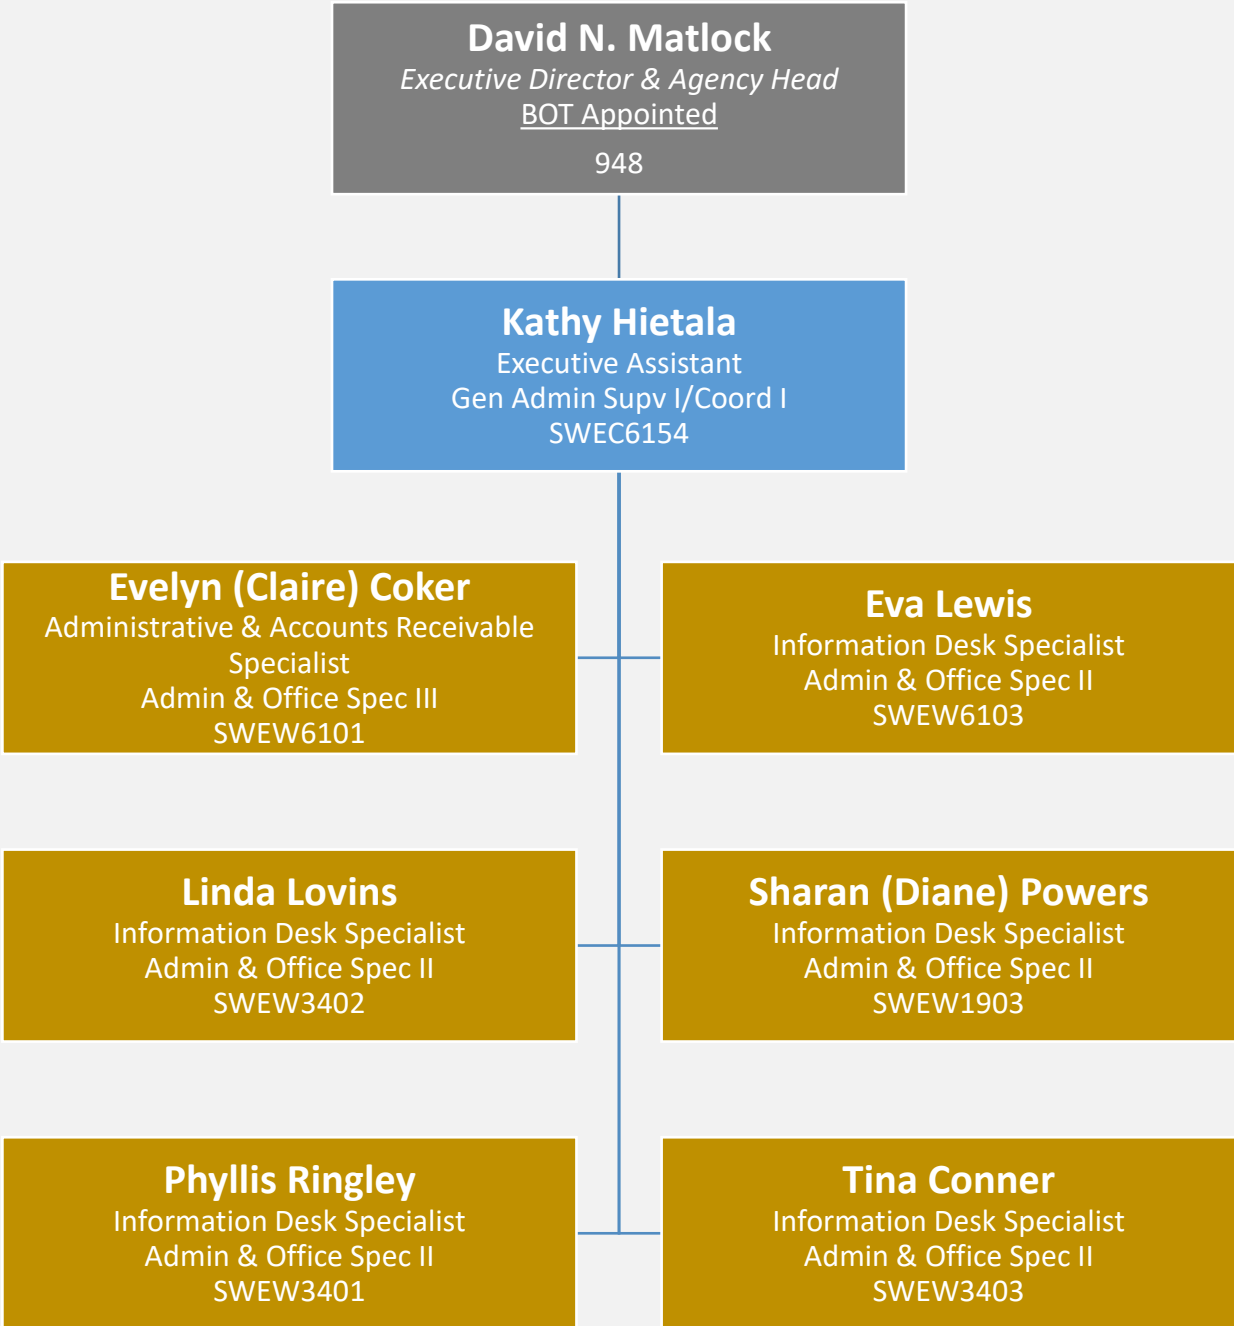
David N. Matlock
Executive Director & Agency Head
BOT Appointed
948

Kathy Hietala
Executive Assistant
Gen Admin Supv I/Coord I
SWEC6154

Evelyn (Claire) Coker
Administrative & Accounts Receivable Specialist
Admin & Office Spec III
SWEW6101

Eva Lewis
Information Desk Specialist
Admin & Office Spec II
SWEW6103

Linda Lovins
Information Desk Specialist
Admin & Office Spec II
SWEW3402

Sharan (Diane) Powers
Information Desk Specialist
Admin & Office Spec II
SWEW1903

Phyllis Ringley
Information Desk Specialist
Admin & Office Spec II
SWEW3401

Tina Conner
Information Desk Specialist
Admin & Office Spec II
SWEW3403